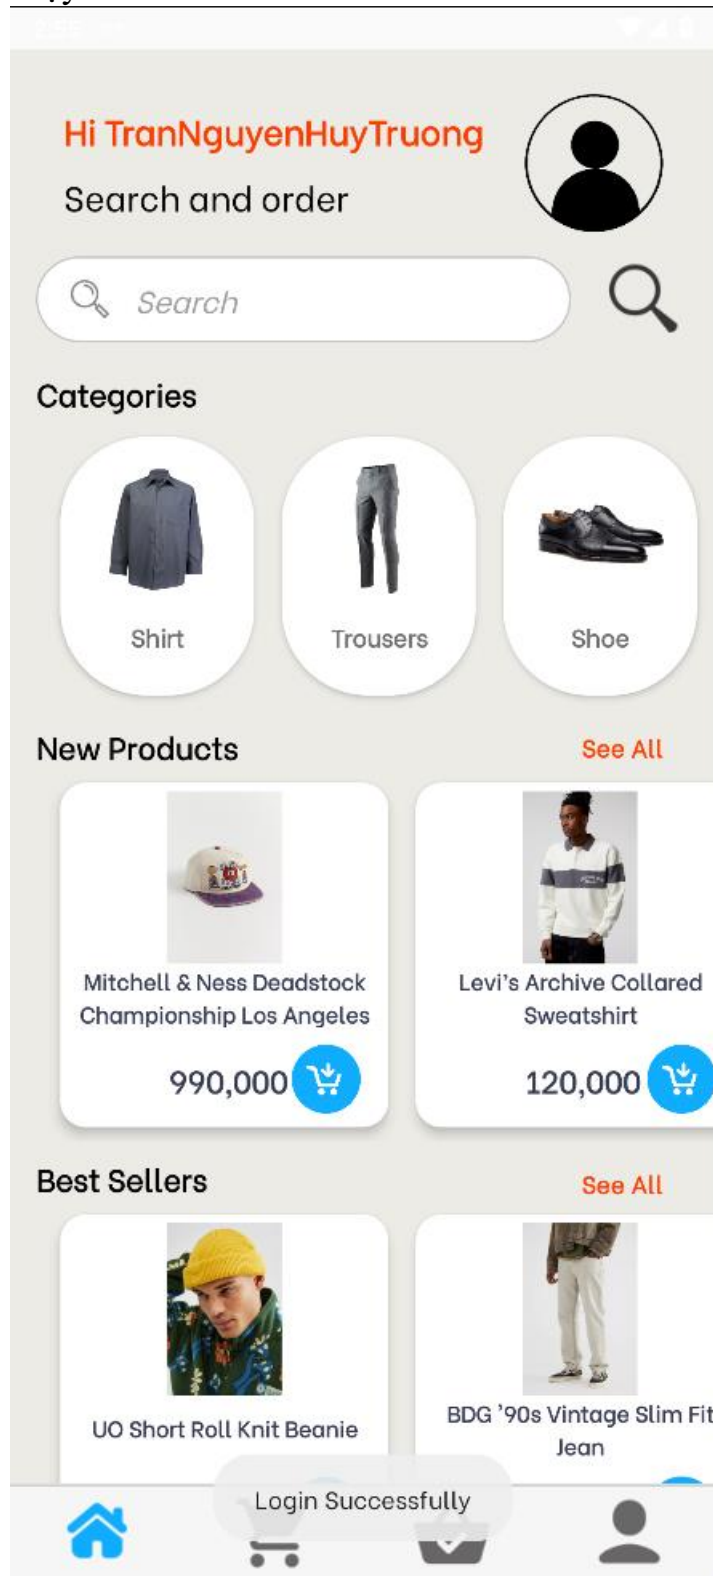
Hi TranNguyenHuyTruong
Search and order

Search

Categories

Shirt

Trousers

Shoe

New Products
See All

Mitchell & Ness Deadstock Championship Los Angeles
990,000

Levi's Archive Collared Sweatshirt
120,000

Best Sellers
See All

UO Short Roll Knit Beanie

BDG '90s Vintage Slim Fit Jean

Login Successfully